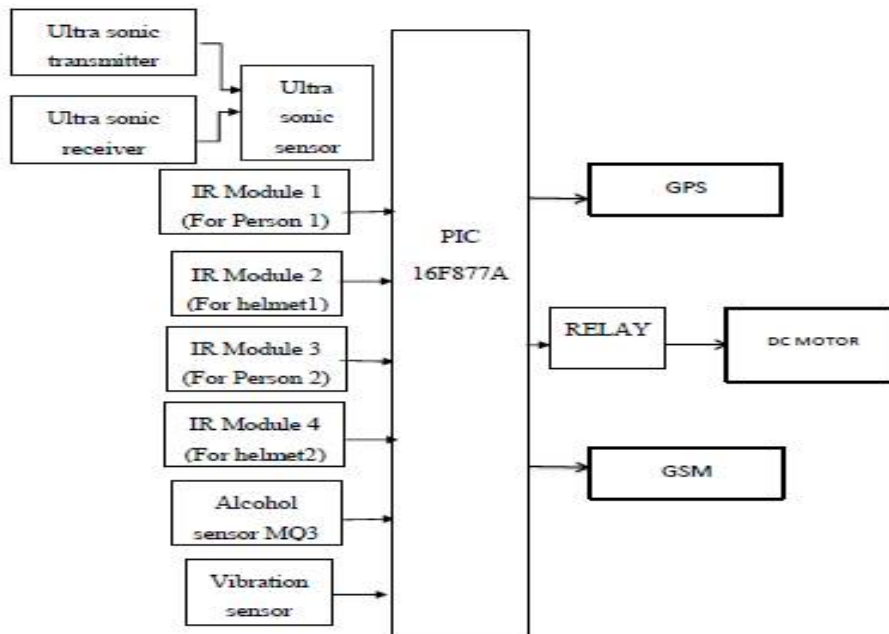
Ultra sonic transmitter

Ultra sonic receiver

Ultra sonic sensor

IR Module 1 (For Person 1)

IR Module 2 (For helmet1)

IR Module 3 (For Person 2)

IR Module 4 (For helmet2)

Alcohol sensor MQ3

Vibration sensor

PIC 16F877A

GPS

RELAY

DC MOTOR

GSM